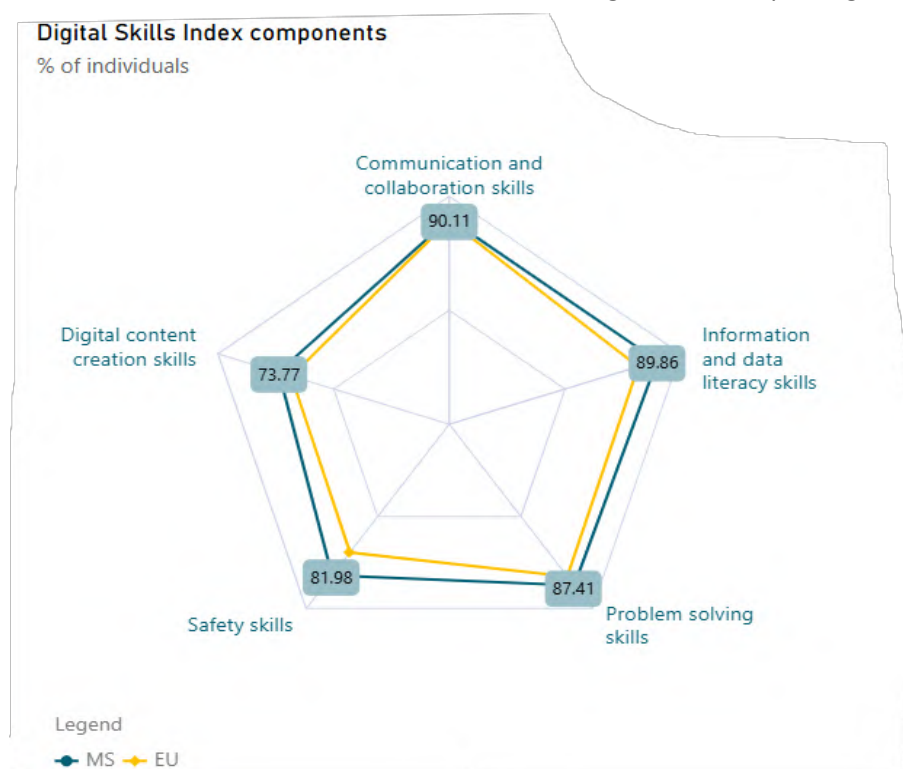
Digital Skills Index components
% of individuals

Communication and collaboration skills
90.11

Information and data literacy skills
89.86

Digital content creation skills
73.77

81.98
Safety skills

87.41
Problem solving skills

Legend
MS EU